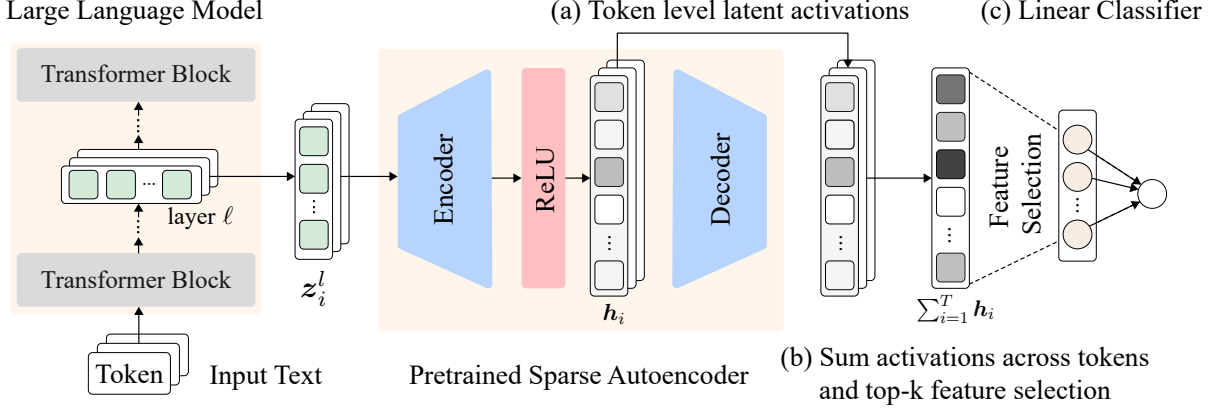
Large Language Model

(a) Token level latent activations

(c) Linear Classifier

Transformer Block

layer $\ell$

Transformer Block

Token

Input Text

$z_i^l$

Encoder

ReLU

Decoder

$h_i$

Pretrained Sparse Autoencoder

Feature Selection

$\sum_{i=1}^{T} h_i$

(b) Sum activations across tokens and top-k feature selection